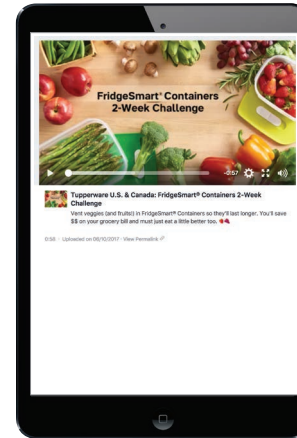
FridgeSmart® Containers 2-Week Challenge

-0:57

Tupperware U.S. & Canada: FridgeSmart® Containers 2-Week Challenge

Vent veggies (and fruits!) in FridgeSmart® Containers so they'll last longer. You'll save $$ on your grocery bill and must just eat a little better too.

0:56 · Uploaded on 08/10/2017 · View Permalink